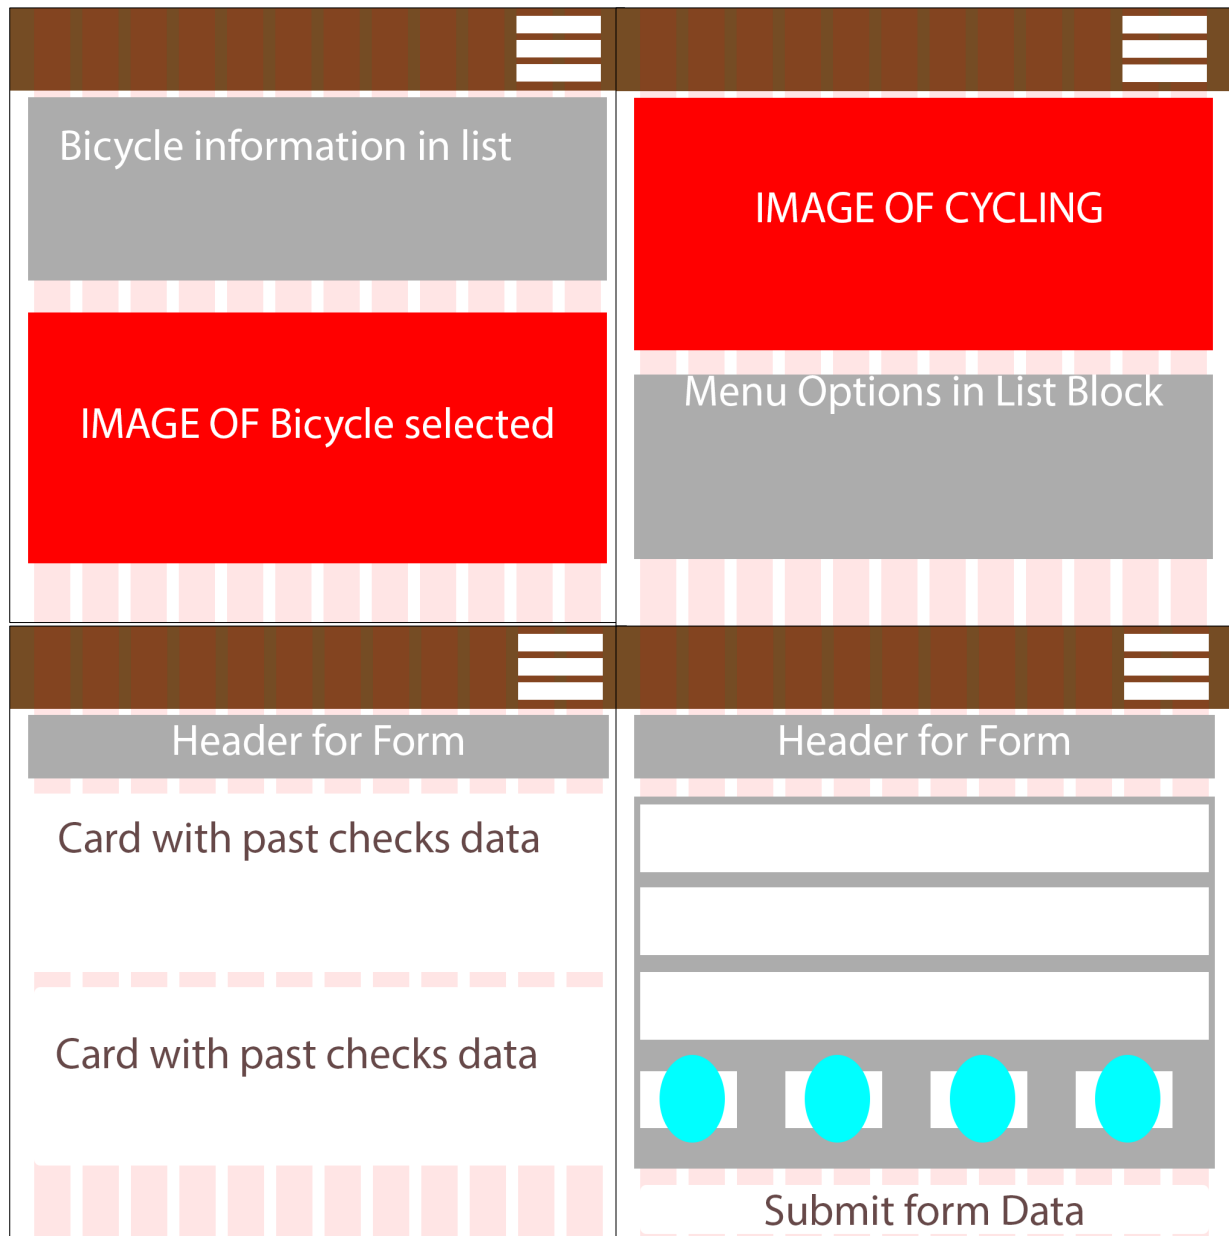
Bicycle information in list

IMAGE OF Bicycle selected

IMAGE OF CYCLING

Menu Options in List Block

Header for Form

Card with past checks data

Card with past checks data

Header for Form

Submit form Data